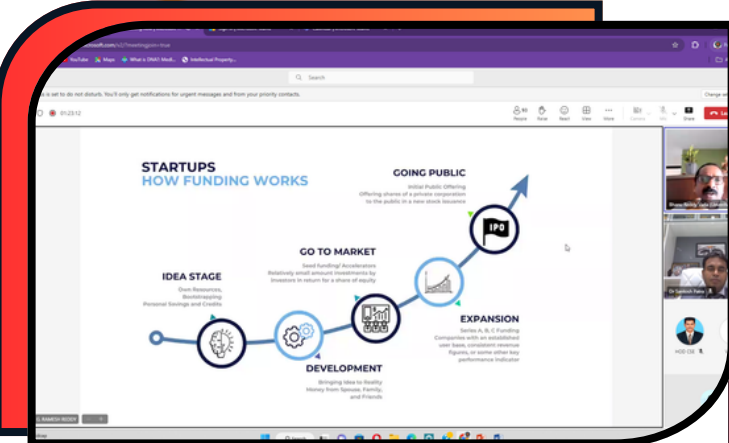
microsoft.com/v2/?meetingjoin=true

YouTube Maps What is DNA? Medi... Intellectual Property...

Search

is set to do not disturb. You'll only get notifications for urgent messages and from your priority contacts.

Change set

01:23:12

People Raise React View More Camera Mic Share Leave

STARTUPS
HOW FUNDING WORKS

GOING PUBLIC
Initial Public Offering
Offering shares of a private corporation to the public in a new stock issuance

IPO

GO TO MARKET
Seed funding/ Accelerators
Relatively small amount investments by investors in return for a share of equity

IDEA STAGE
Own Resources, Bootstrapping
Personal Savings and Credits

EXPANSION
Series A, B, C Funding
Companies with an established user base, consistent revenue figures, or some other key performance indicator

DEVELOPMENT
Bringing Idea to Reality
Money from Spouse, Family, and Friends

RAMESH REDDY

Dr Santosh Patra

HOD CSE